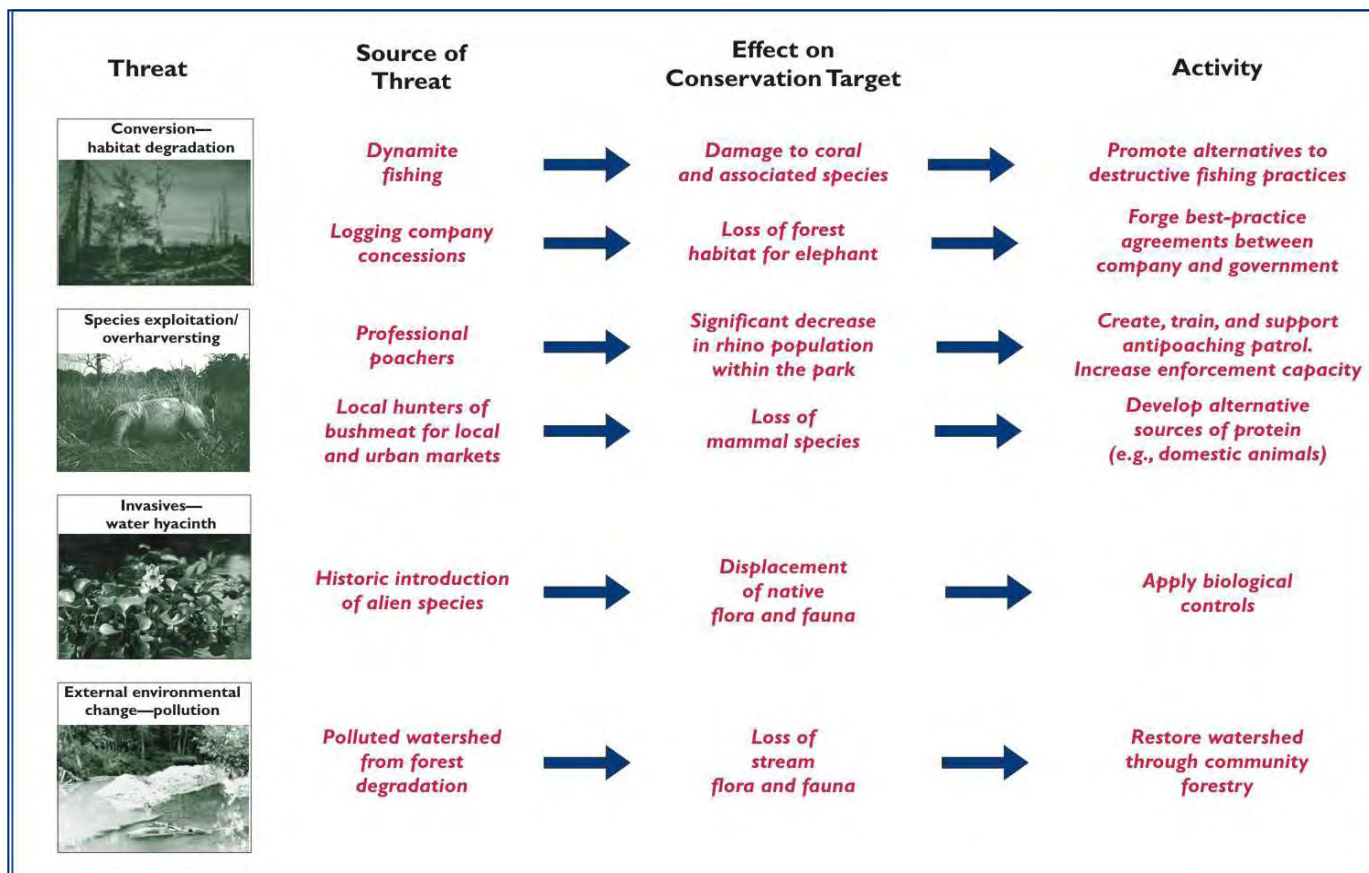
| Threat | Source of Threat | Effect on Conservation Target | Activity |
|---|---|---|---|
| Conversion—habitat degradation | Dynamite fishing | Damage to coral and associated species | Promote alternatives to destructive fishing practices |
| | Logging company concessions | Loss of forest habitat for elephant | Forge best-practice agreements between company and government |
| Species exploitation/ overharversting | Professional poachers | Significant decrease in rhino population within the park | Create, train, and support antipoaching patrol. Increase enforcement capacity |
| | Local hunters of bushmeat for local and urban markets | Loss of mammal species | Develop alternative sources of protein (e.g., domestic animals) |
| Invasives—water hyacinth | Historic introduction of alien species | Displacement of native flora and fauna | Apply biological controls |
| External environmental change—pollution | Polluted watershed from forest degradation | Loss of stream flora and fauna | Restore watershed through community forestry |